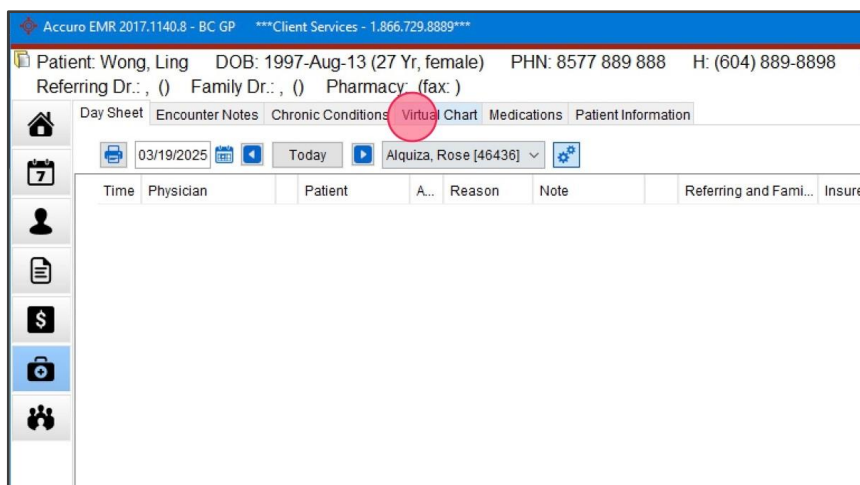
Accuro EMR 2017.1140.8 - BC GP ***Client Services - 1.866.729.8889***

Patient: Wong, Ling DOB: 1997-Aug-13 (27 Yr, female) PHN: 8577 889 888 H: (604) 889-8898
Referring Dr.: , () Family Dr.: , () Pharmacy: (fax: )

Day Sheet | Encounter Notes | Chronic Conditions | Virtual Chart | Medications | Patient Information

03/19/2025 Today Alquiza, Rose [46436]

| Time | Physician | | Patient | A... | Reason | Note | | Referring and Fami... | Insure |
|---|---|---|---|---|---|---|---|---|---|

7

$